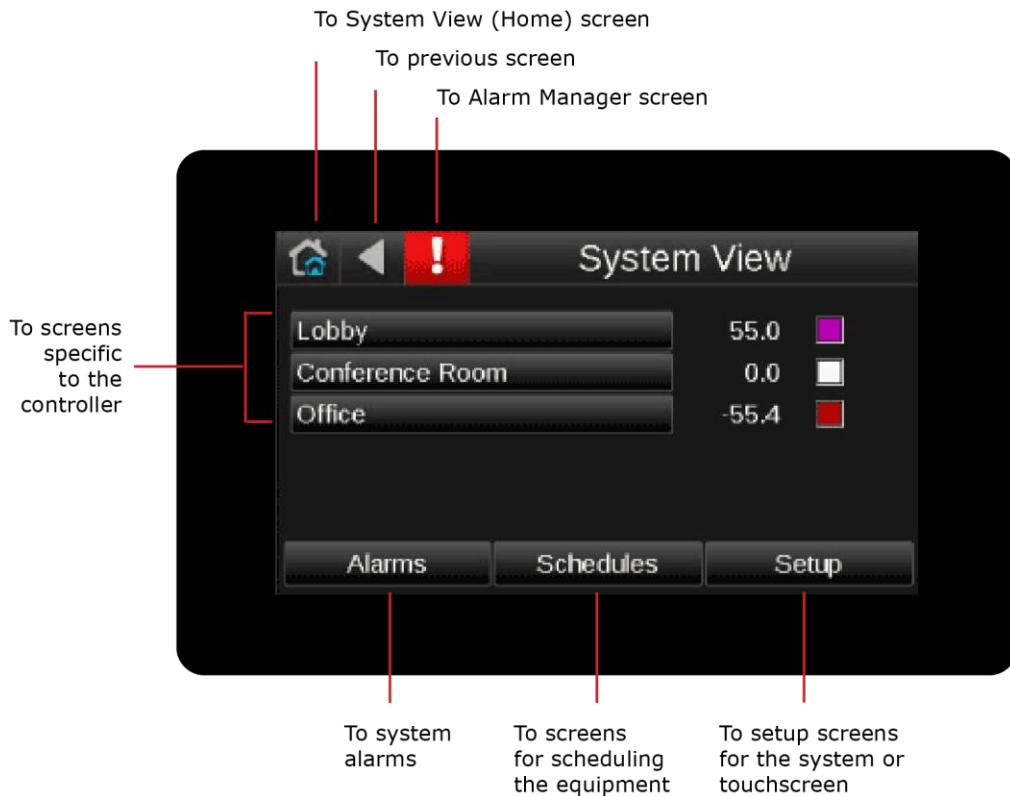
To System View (Home) screen

To previous screen

To Alarm Manager screen

To screens specific to the controller

!

System View

Lobby

55.0

Conference Room

0.0

Office

-55.4

Alarms

Schedules

Setup

To system alarms

To screens for scheduling the equipment

To setup screens for the system or touchscreen